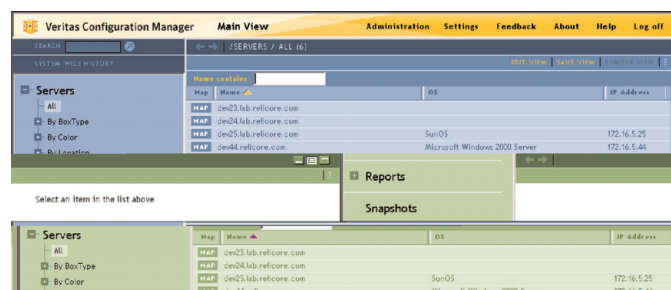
Veritas Configuration Manager Main View Administration Settings Feedback About Help Log off

SEARCH

SYSTEM-WIDE HISTORY

/SERVERS / ALL (6)

EDIT VIEW SAVE VIEW REMOVE VIEW

Name contains

Servers
All
By BoxType
By Color
By Location

| Map | Name | OS | IP Address |
|---|---|---|---|
| MAP | dev23.lab.relicore.com | | |
| MAP | dev24.lab.relicore.com | | |
| MAP | dev25.lab.relicore.com | SunOS | 172.16.5.25 |
| MAP | dev44.relicore.com | Microsoft Windows 2000 Server | 172.16.5.44 |

Select an item in the list above

Reports

Snapshots

Servers
All
By BoxType
By Color

| Map | Name | OS | IP Address |
|---|---|---|---|
| MAP | dev23.lab.relicore.com | | |
| MAP | dev24.lab.relicore.com | | |
| MAP | dev25.lab.relicore.com | SunOS | 172.16.5.25 |